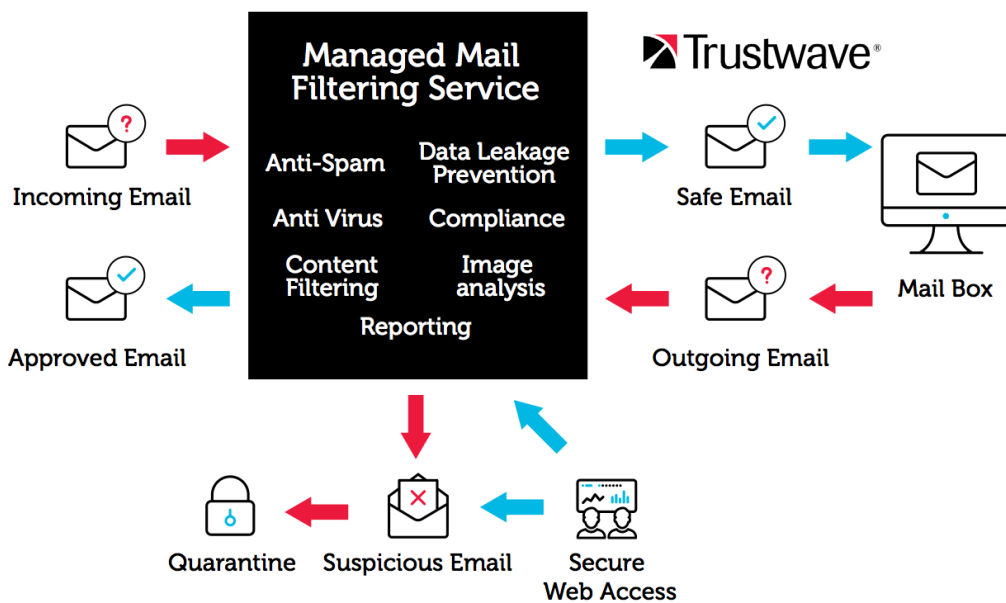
Managed Mail Filtering Service

Anti-Spam

Data Leakage Prevention

Anti Virus

Compliance

Content Filtering

Image analysis

Reporting

Trustwave®

Incoming Email

Safe Email

Mail Box

Approved Email

Outgoing Email

Quarantine

Suspicious Email

Secure Web Access